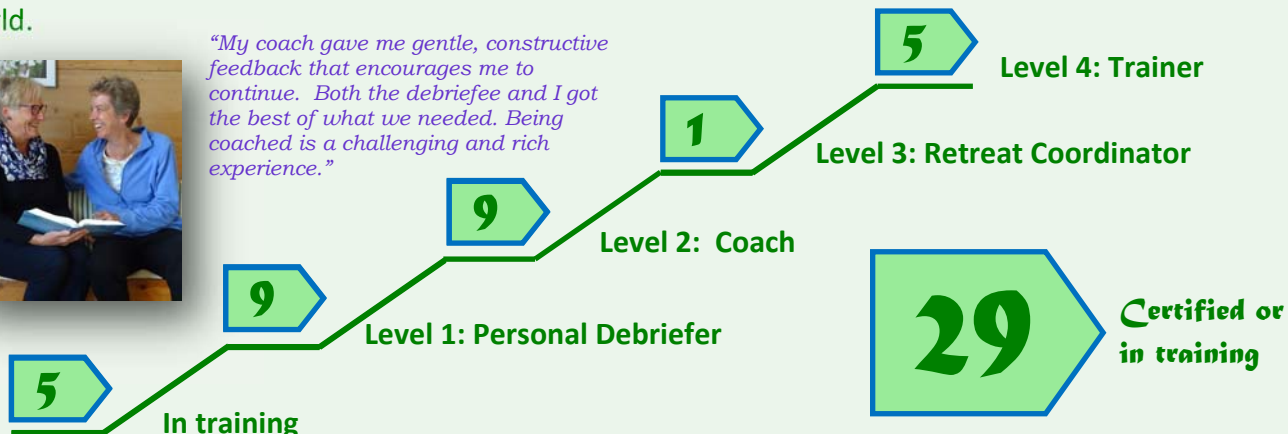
ld.

"My coach gave me gentle, constructive feedback that encourages me to continue. Both the debriefee and I got the best of what we needed. Being coached is a challenging and rich experience."

5

Level 4: Trainer

1

Level 3: Retreat Coordinator

9

Level 2: Coach

9

Level 1: Personal Debriefer

5

In training

29

Certified or in training